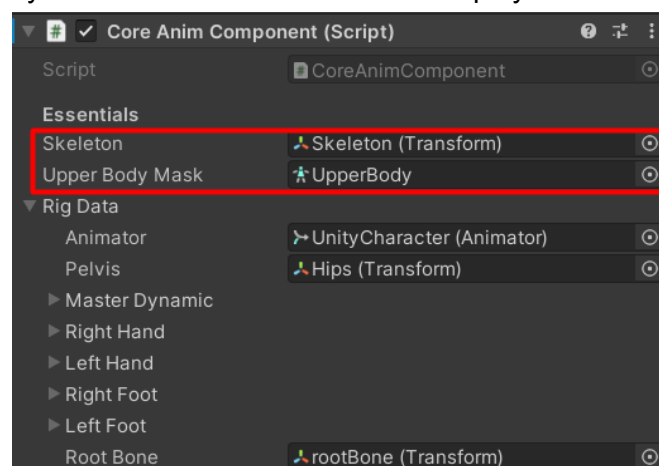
Core Anim Component (Script)

Script | CoreAnimComponent

Essentials

Skeleton | Skeleton (Transform)

Upper Body Mask | UpperBody

Rig Data

Animator | UnityCharacter (Animator)

Pelvis | Hips (Transform)

Master Dynamic

Right Hand

Left Hand

Right Foot

Left Foot

Root Bone | rootBone (Transform)